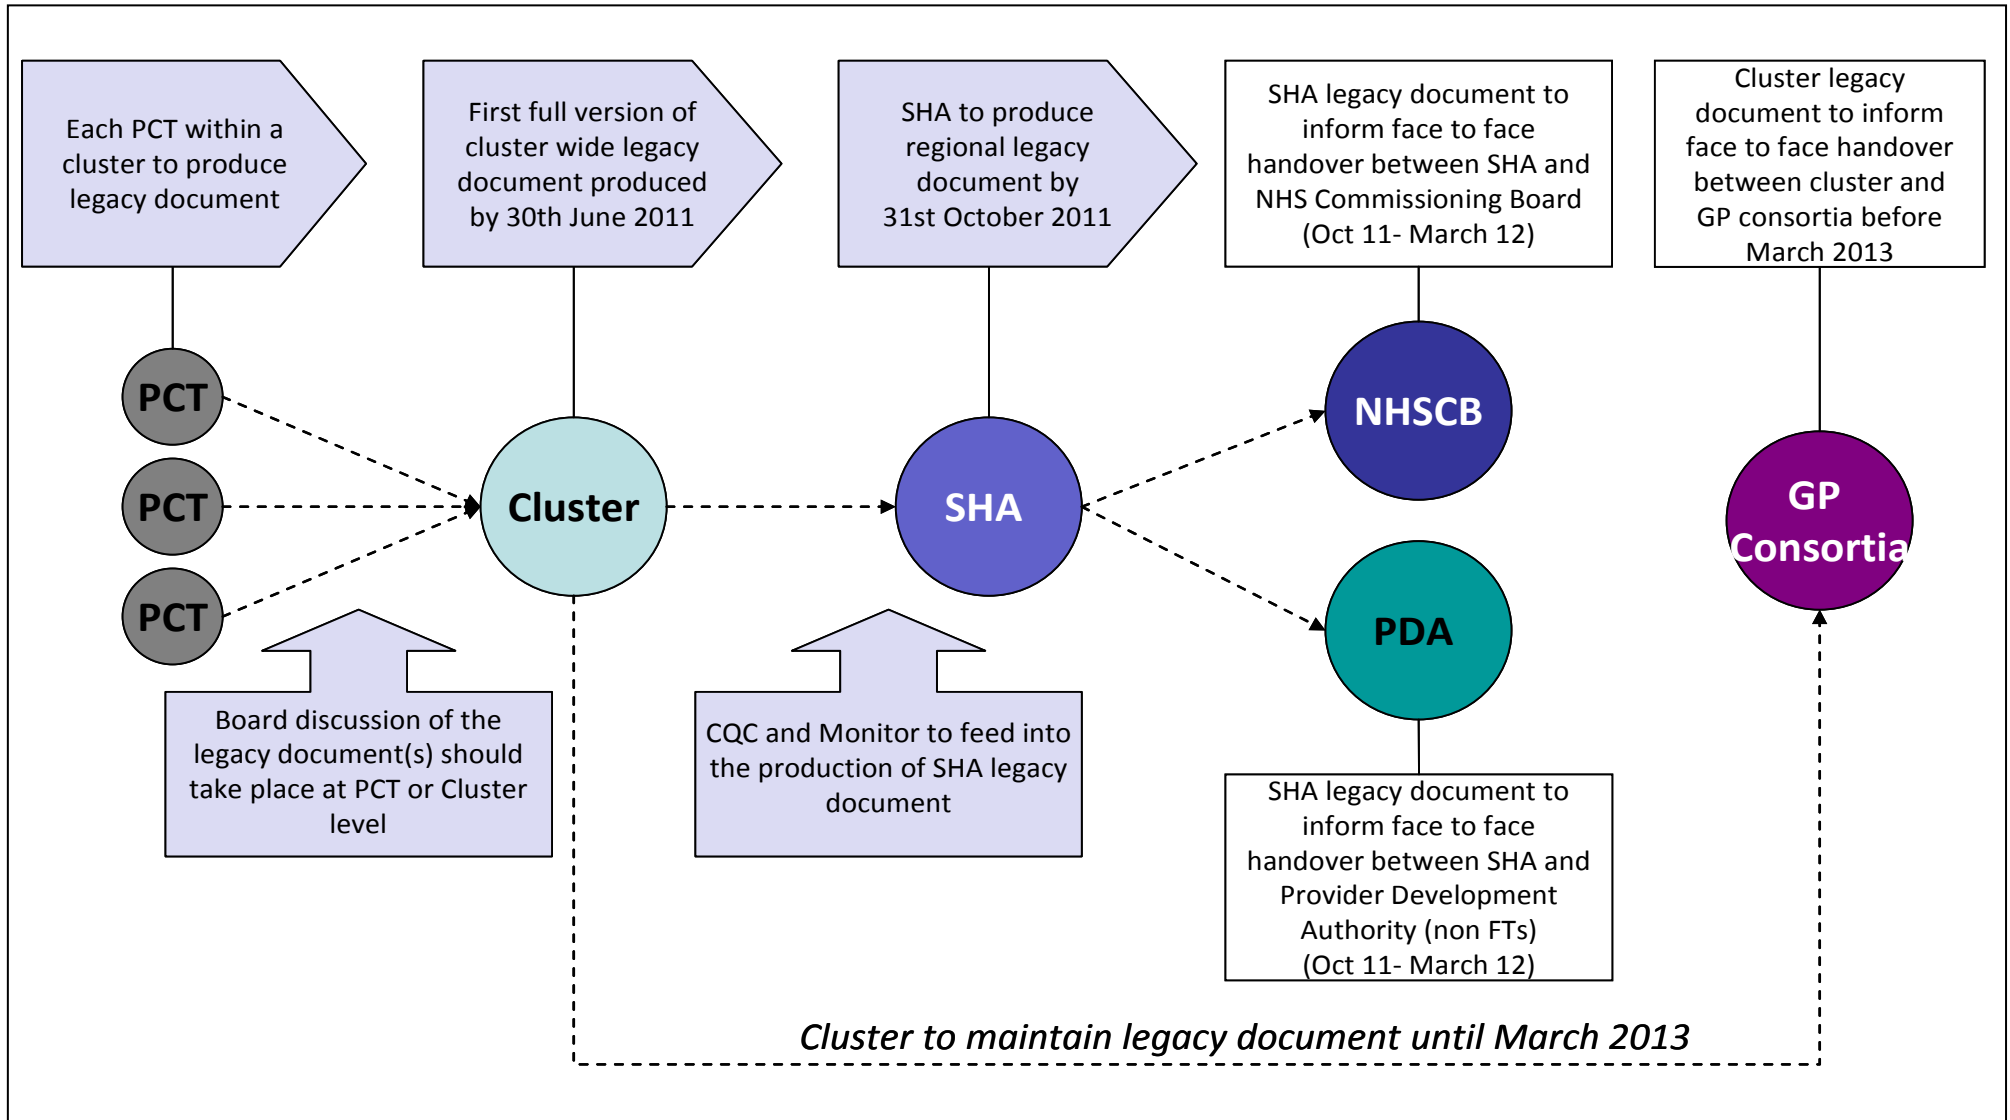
Each PCT within a cluster to produce legacy document

First full version of cluster wide legacy document produced by 30th June 2011

SHA to produce regional legacy document by 31st October 2011

SHA legacy document to inform face to face handover between SHA and NHS Commissioning Board (Oct 11- March 12)

Cluster legacy document to inform face to face handover between cluster and GP consortia before March 2013

PCT

PCT

PCT

Cluster

SHA

NHSCB

PDA

GP Consortia

Board discussion of the legacy document(s) should take place at PCT or Cluster level

CQC and Monitor to feed into the production of SHA legacy document

SHA legacy document to inform face to face handover between SHA and Provider Development Authority (non FTs) (Oct 11- March 12)

Cluster to maintain legacy document until March 2013